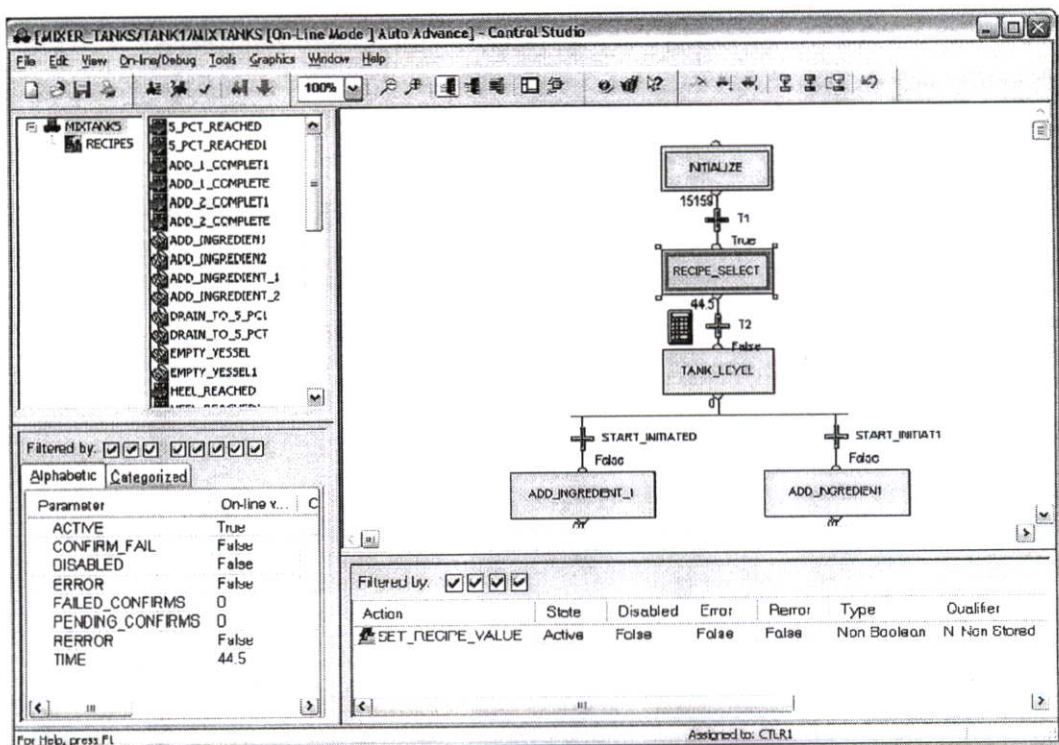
[MIXER_TANKS/TANK1/MIXTANKS [On-Line Mode] Auto Advance] - Control Studio

File Edit View On-line/Debug Tools Graphics Window Help

100%

MIXTANKS
RECIPES

5_PCT_REACHED
5_PCT_REACHED1
ADD_1_COMPLET1
ADD_1_COMPLETE
ADD_2_COMPLET1
ADD_2_COMPLETE
ADD_INGREDIEN1
ADD_INGREDIEN2
ADD_INGREDIENT_1
ADD_INGREDIENT_2
DRAIN_TO_5_PCL
DRAIN_TO_5_PCT
EMPTY_VESSEL
EMPTY_VESSEL1
HEEL_REACHED

Filtered by:

Alphabetic Categorized

| Parameter | On-line v... | C |
|---|---|---|
| ACTIVE | True | |
| CONFIRM_FAIL | False | |
| DISABLED | False | |
| ERROR | False | |
| FAILED_CONFIRMS | 0 | |
| PENDING_CONFIRMS | 0 | |
| RERROR | False | |
| TIME | 44.5 | |

INTIALIZE
15159
T1
True
RECIPE_SELECT
44.5
T2
False
TANK_LEVEL
0
START_INITIATED
False
START_INITIAT1
False
ADD_INGREDIENT_1
ADD_INGREDIENT1

Filtered by:

| Action | State | Disabled | Error | Rerror | Type | Qualifer |
|---|---|---|---|---|---|---|
| SET_RECIPE_VALUE | Active | False | False | False | Non Boolean | N Non Stored |

For Help, press F1
Assigned to: CTLR1